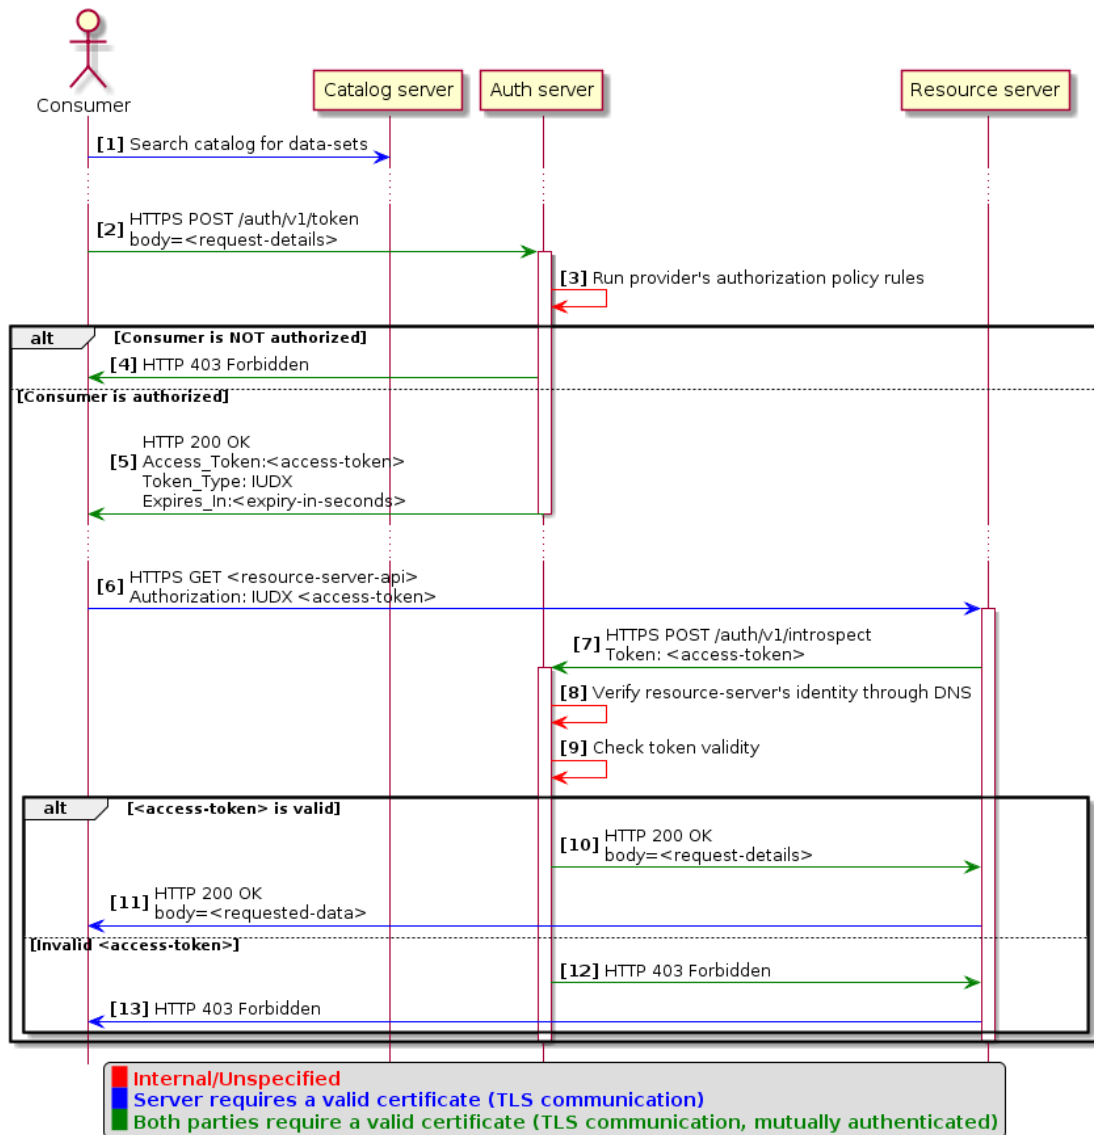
Consumer

Catalog server

Auth server

Resource server

[1] Search catalog for data-sets

[2] HTTPS POST /auth/v1/token
body=<request-details>

[3] Run provider's authorization policy rules

alt [Consumer is NOT authorized]

[4] HTTP 403 Forbidden

[Consumer is authorized]

[5] HTTP 200 OK
Access_Token:<access-token>
Token_Type: IUDX
Expires_In:<expiry-in-seconds>

[6] HTTPS GET <resource-server-api>
Authorization: IUDX <access-token>

[7] HTTPS POST /auth/v1/introspect
Token: <access-token>

[8] Verify resource-server's identity through DNS

[9] Check token validity

alt [<access-token> is valid]

[10] HTTP 200 OK
body=<request-details>

[11] HTTP 200 OK
body=<requested-data>

[invalid <access-token>]

[12] HTTP 403 Forbidden

[13] HTTP 403 Forbidden

Internal/Unspecified
Server requires a valid certificate (TLS communication)
Both parties require a valid certificate (TLS communication, mutually authenticated)